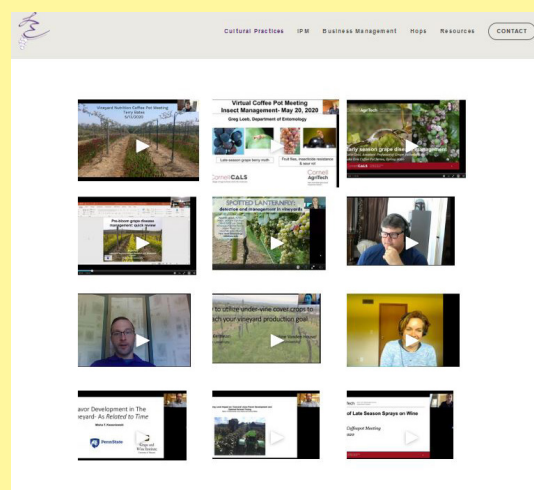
Cultural Practices IPM Business Management Hops Resources CONTACT

Vineyard Nutrition Coffee Pot Meeting
Terry Bates

Virtual Coffee Pot Meeting
Insect Management- May 20, 2020
Greg Loeb, Department of Entomology
Late-season grape berry moth
Fruit flies, insecticide resistance & sour rot
CornellCALS
Cornell AgriTech

Early season grape disease management

Pre-bloom grape disease management: quick review

SPOTTED LANTERNFLY: detection and management in vineyards

to utilize under-vine cover crops to reach your vineyard production goal

Flavor Development in The Vineyard- As Related to Time
PennState

of Late Season Sprays on Wine
Coffeepot Meeting